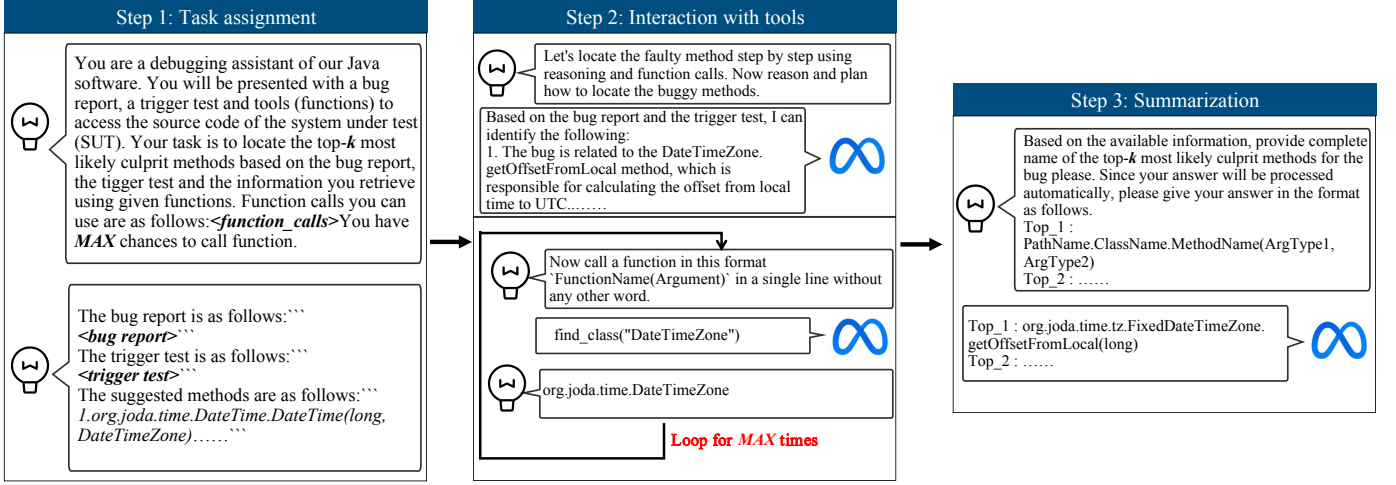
Step 1: Task assignment

You are a debugging assistant of our Java software. You will be presented with a bug report, a trigger test and tools (functions) to access the source code of the system under test (SUT). Your task is to locate the top-***k*** most likely culprit methods based on the bug report, the tigger test and the information you retrieve using given functions. Function calls you can use are as follows:***<function_calls>***You have ***MAX*** chances to call function.

The bug report is as follows:```
***<bug report>***```
The trigger test is as follows:```
***<trigger test>***```
The suggested methods are as follows:```
*1.org.joda.time.DateTime.DateTime(long, DateTimeZone)*……```

Step 2: Interaction with tools

Let's locate the faulty method step by step using reasoning and function calls. Now reason and plan how to locate the buggy methods.

Based on the bug report and the trigger test, I can identify the following:
1. The bug is related to the DateTimeZone. getOffsetFromLocal method, which is responsible for calculating the offset from local time to UTC..……

Now call a function in this format `FunctionName(Argument)` in a single line without any other word.

find_class("DateTimeZone")

org.joda.time.DateTimeZone

Loop for *MAX* times

Step 3: Summarization

Based on the available information, provide complete name of the top-***k*** most likely culprit methods for the bug please. Since your answer will be processed automatically, please give your answer in the format as follows.
Top_1 :
PathName.ClassName.MethodName(ArgType1, ArgType2)
Top_2 : ……

Top_1 : org.joda.time.tz.FixedDateTimeZone. getOffsetFromLocal(long)
Top_2 : ……